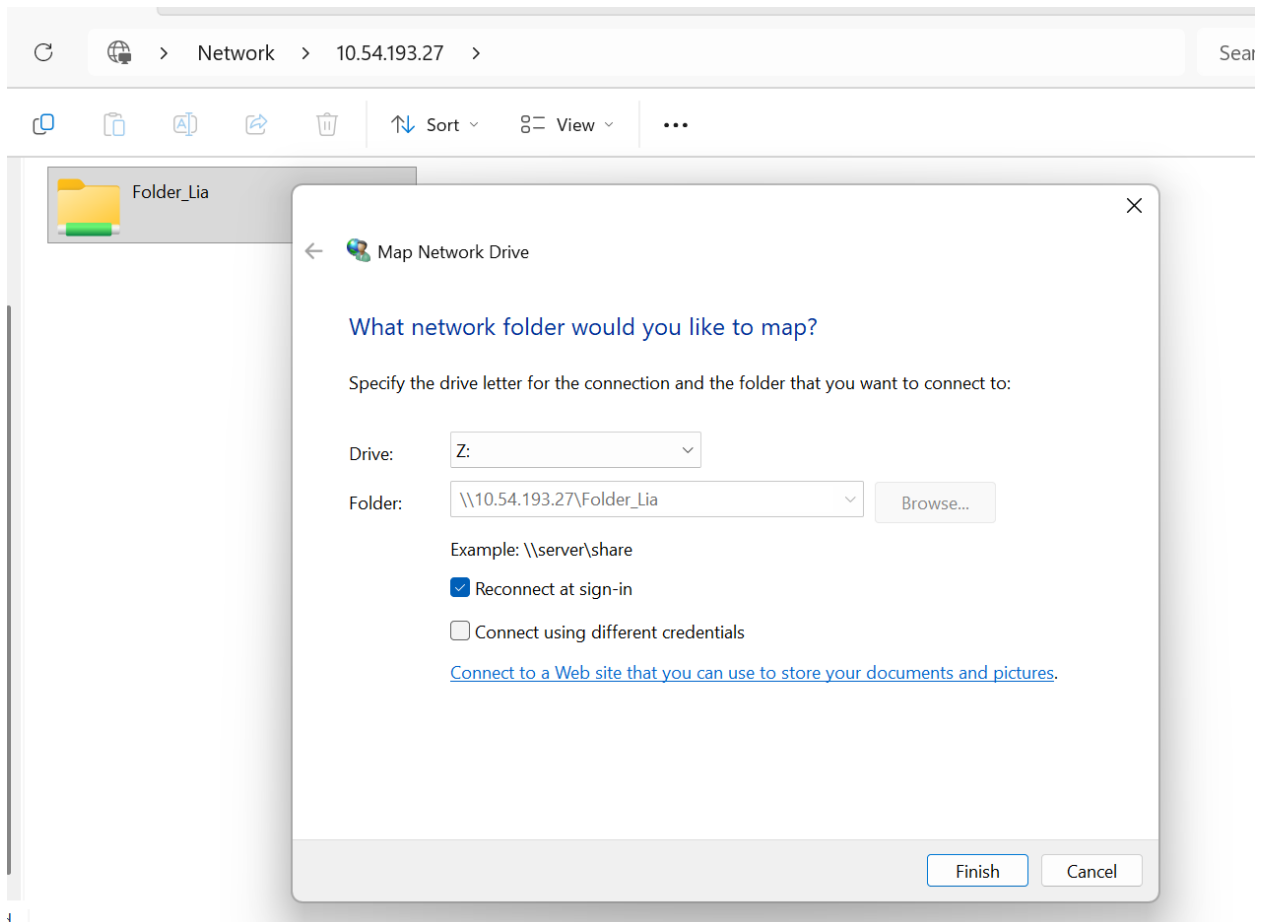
> Network > 10.54.193.27 >

Sear

Sort

View

...

Folder_Lia

Map Network Drive

What network folder would you like to map?

Specify the drive letter for the connection and the folder that you want to connect to:

Drive: Z:

Folder: \\10.54.193.27\Folder_Lia Browse...

Example: \\server\share

Reconnect at sign-in

Connect using different credentials

Connect to a Web site that you can use to store your documents and pictures.

Finish Cancel